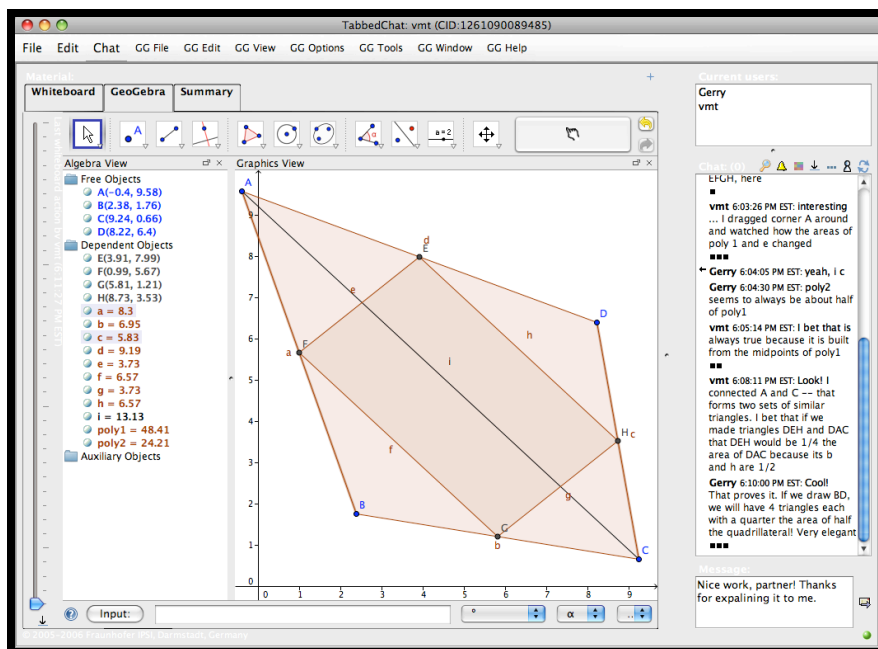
TabbedChat: vmt (CID:1261090089485)

File Edit Chat GG File GG Edit GG View GG Options GG Tools GG Window GG Help

Material:
Whiteboard GeoGebra Summary

Algebra View
Free Objects
A(−0.4, 9.58)
B(2.38, 1.76)
C(9.24, 0.66)
D(8.22, 6.4)
Dependent Objects
E(3.91, 7.99)
F(0.99, 5.67)
G(5.81, 1.21)
H(8.73, 3.53)
a = 8.3
b = 6.95
c = 5.83
d = 9.19
e = 3.73
f = 6.57
g = 3.73
h = 6.57
i = 13.13
poly1 = 48.41
poly2 = 24.21
Auxiliary Objects

Graphics View
A d E e h D a F i H c f g B G b C
9 8 7 6 5 4 3 2 1 0
0 1 2 3 4 5 6 7 8 9

Input:
° α

© 2005–2006 Fraunhofer IPSI, Darmstadt, Germany

Current users:
Gerry
vmt

Chat: (0)
EFGH, here
■
vmt 6:03:26 PM EST: interesting ... I dragged corner A around and watched how the areas of poly 1 and e changed
■■■
Gerry 6:04:05 PM EST: yeah, i c
Gerry 6:04:30 PM EST: poly2 seems to always be about half of poly1
vmt 6:05:14 PM EST: I bet that is always true because it is built from the midpoints of poly1
■■
vmt 6:08:11 PM EST: Look! I connected A and C -- that forms two sets of similar triangles. I bet that if we made triangles DEH and DAC that DEH would be 1/4 the area of DAC because its b and h are 1/2
Gerry 6:10:00 PM EST: Cool! That proves it. If we draw BD, we will have 4 triangles each with a quarter the area of half the quadrilateral! Very elegant
■■■

Message:
Nice work, partner! Thanks for expalining it to me.